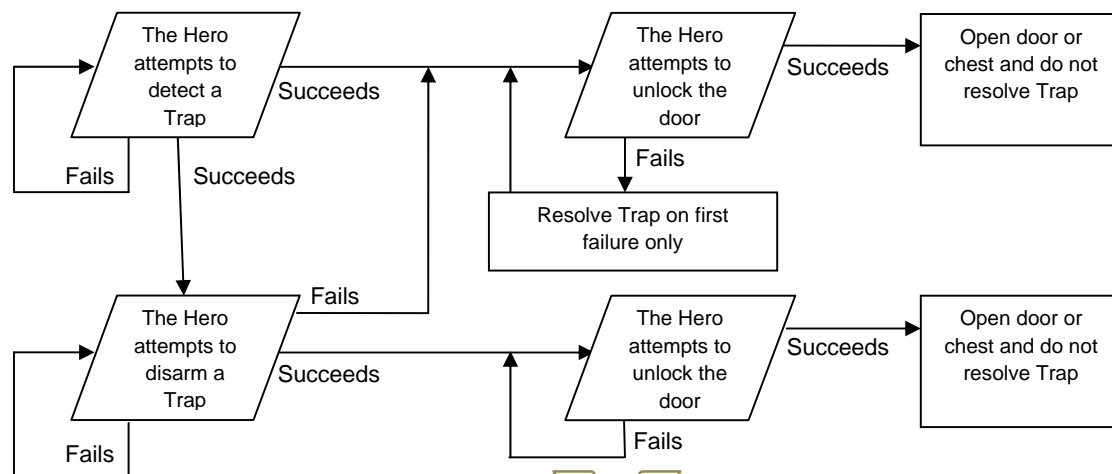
The Hero attempts to detect a Trap

Succeeds

Fails

Succeeds

The Hero attempts to unlock the door

Succeeds

Open door or chest and do not resolve Trap

Fails

Resolve Trap on first failure only

Fails

The Hero attempts to disarm a Trap

Succeeds

Fails

The Hero attempts to unlock the door

Succeeds

Open door or chest and do not resolve Trap

Fails